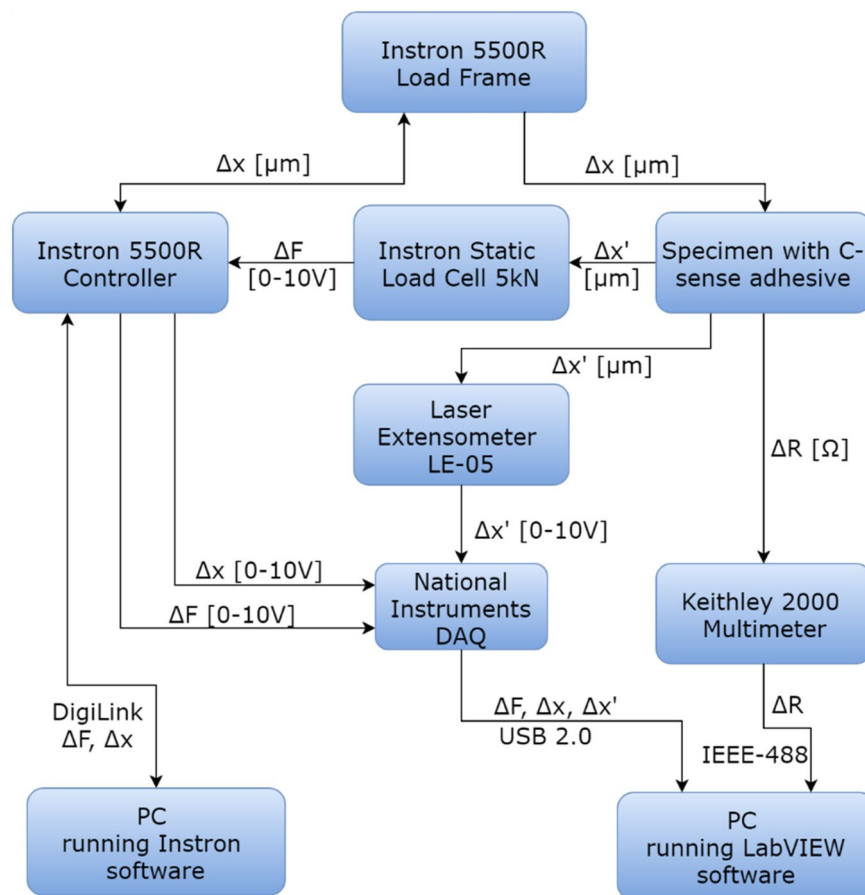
Instron 5500R Load Frame

Δx [μm]

Δx [μm]

Instron 5500R Controller

ΔF [0-10V]

Instron Static Load Cell 5kN

Δx' [μm]

Specimen with C-sense adhesive

Δx' [μm]

Laser Extensometer LE-05

ΔR [Ω]

Δx' [0-10V]

Δx [0-10V]

National Instruments DAQ

ΔF [0-10V]

Keithley 2000 Multimeter

DigiLink ΔF, Δx

ΔF, Δx, Δx'

USB 2.0

ΔR

IEEE-488

PC running Instron software

PC running LabVIEW software